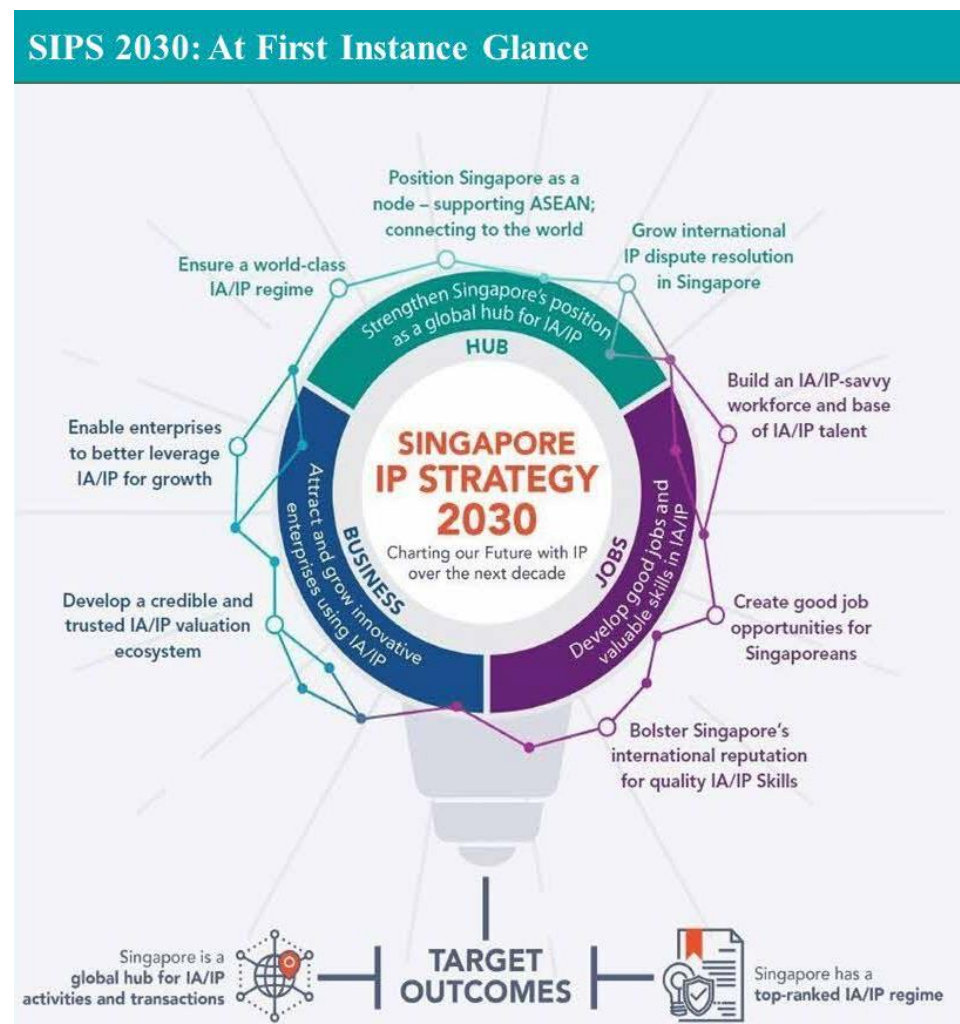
SIPS 2030: At First Instance Glance

Position Singapore as a node – supporting ASEAN; connecting to the world

Grow international IP dispute resolution in Singapore

Ensure a world-class IA/IP regime

Strengthen Singapore's position as a global hub for IA/IP

HUB

Build an IA/IP-savvy workforce and base of IA/IP talent

Enable enterprises to better leverage IA/IP for growth

SINGAPORE IP STRATEGY 2030

Charting our Future with IP over the next decade

BUSINESS

Attract and grow innovative enterprises using IA/IP

JOBS

Develop good jobs and valuable skills in IA/IP

Develop a credible and trusted IA/IP valuation ecosystem

Create good job opportunities for Singaporeans

Bolster Singapore's international reputation for quality IA/IP Skills

Singapore is a global hub for IA/IP activities and transactions

TARGET OUTCOMES

Singapore has a top-ranked IA/IP regime